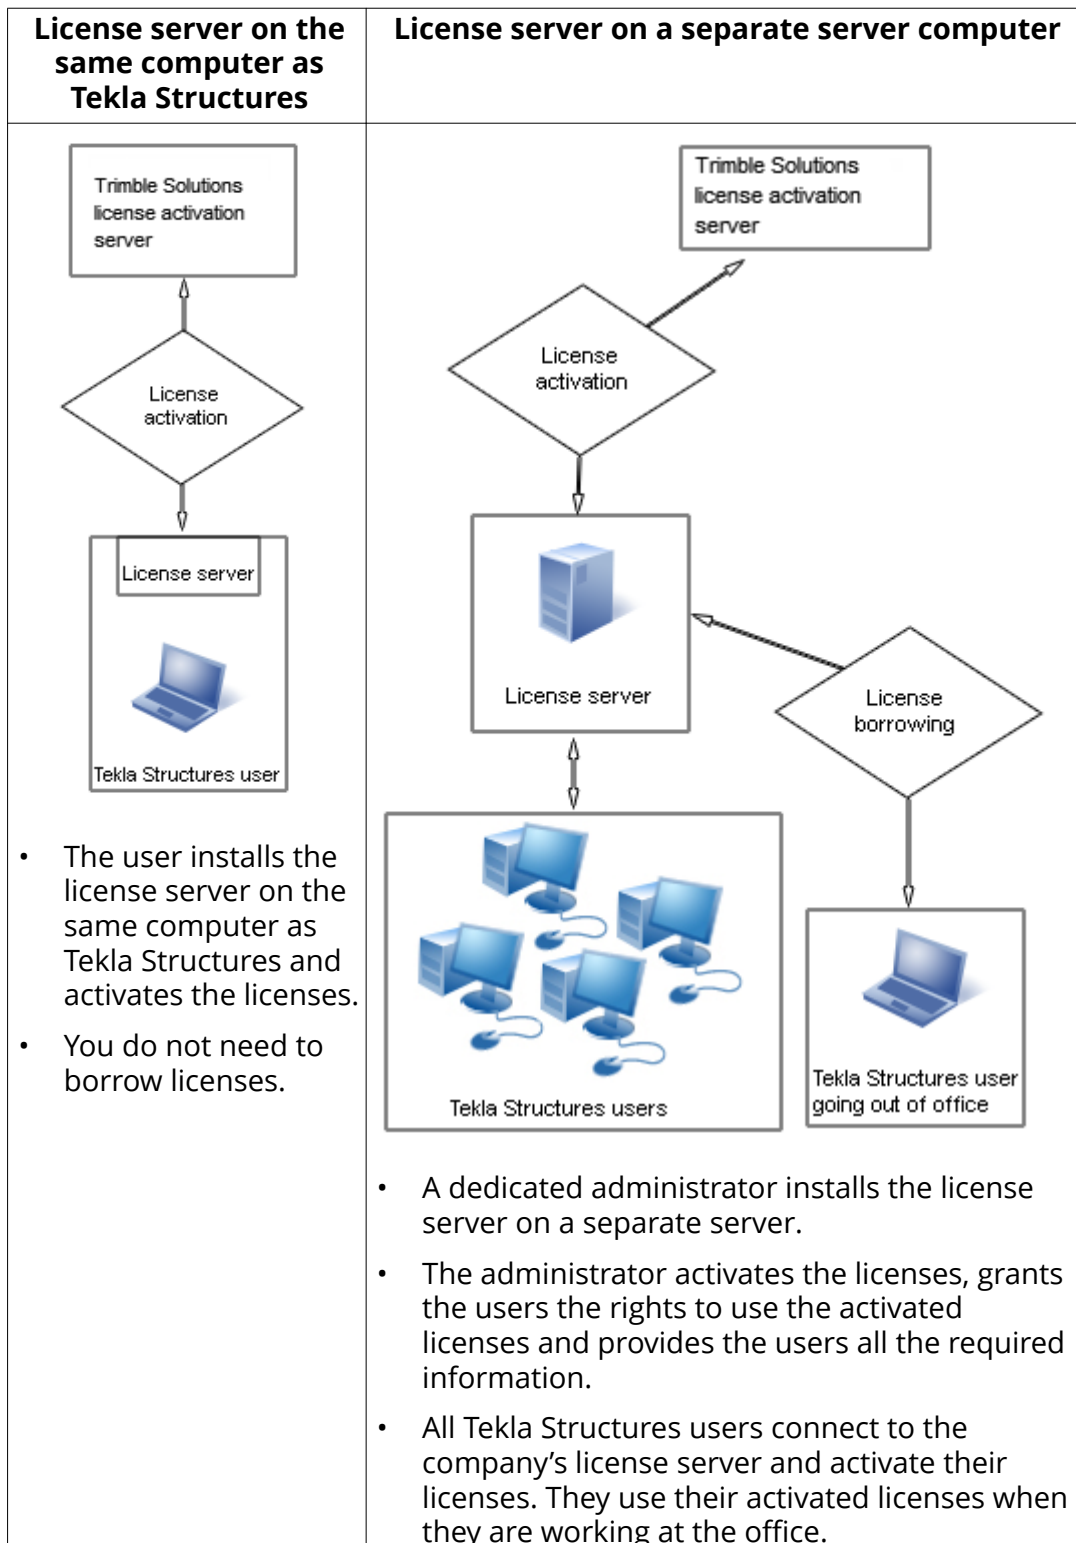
| License server on the same computer as Tekla Structures | License server on a separate server computer |
|---|---|
| Trimble Solutions license activation server<br>License activation<br>License server<br>Tekla Structures user<br>• The user installs the license server on the same computer as Tekla Structures and activates the licenses.<br>• You do not need to borrow licenses. | Trimble Solutions license activation server<br>License activation<br>License server<br>License borrowing<br>Tekla Structures users<br>Tekla Structures user going out of office<br>• A dedicated administrator installs the license server on a separate server.<br>• The administrator activates the licenses, grants the users the rights to use the activated licenses and provides the users all the required information.<br>• All Tekla Structures users connect to the company's license server and activate their licenses. They use their activated licenses when they are working at the office. |